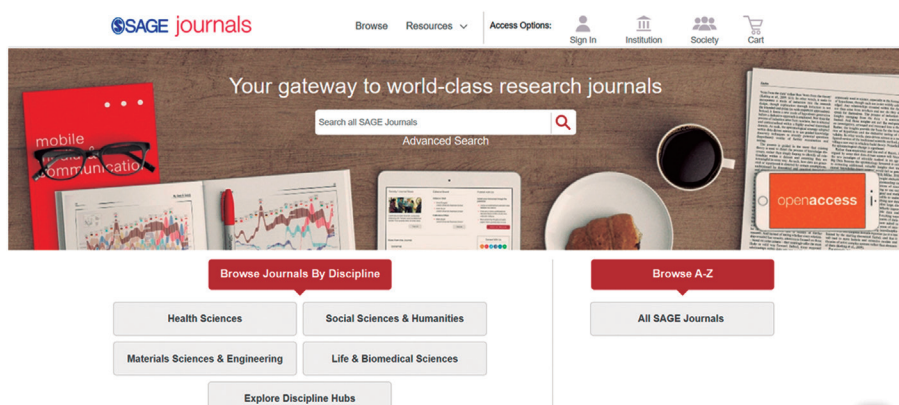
SAGE journals

Browse Resources

Access Options: Sign In Institution Society Cart

Your gateway to world-class research journals

Search all SAGE Journals

Advanced Search

mobile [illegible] communicatio

openaccess

Browse Journals By Discipline

Health Sciences

Social Sciences & Humanities

Materials Sciences & Engineering

Life & Biomedical Sciences

Explore Discipline Hubs

Browse A-Z

All SAGE Journals